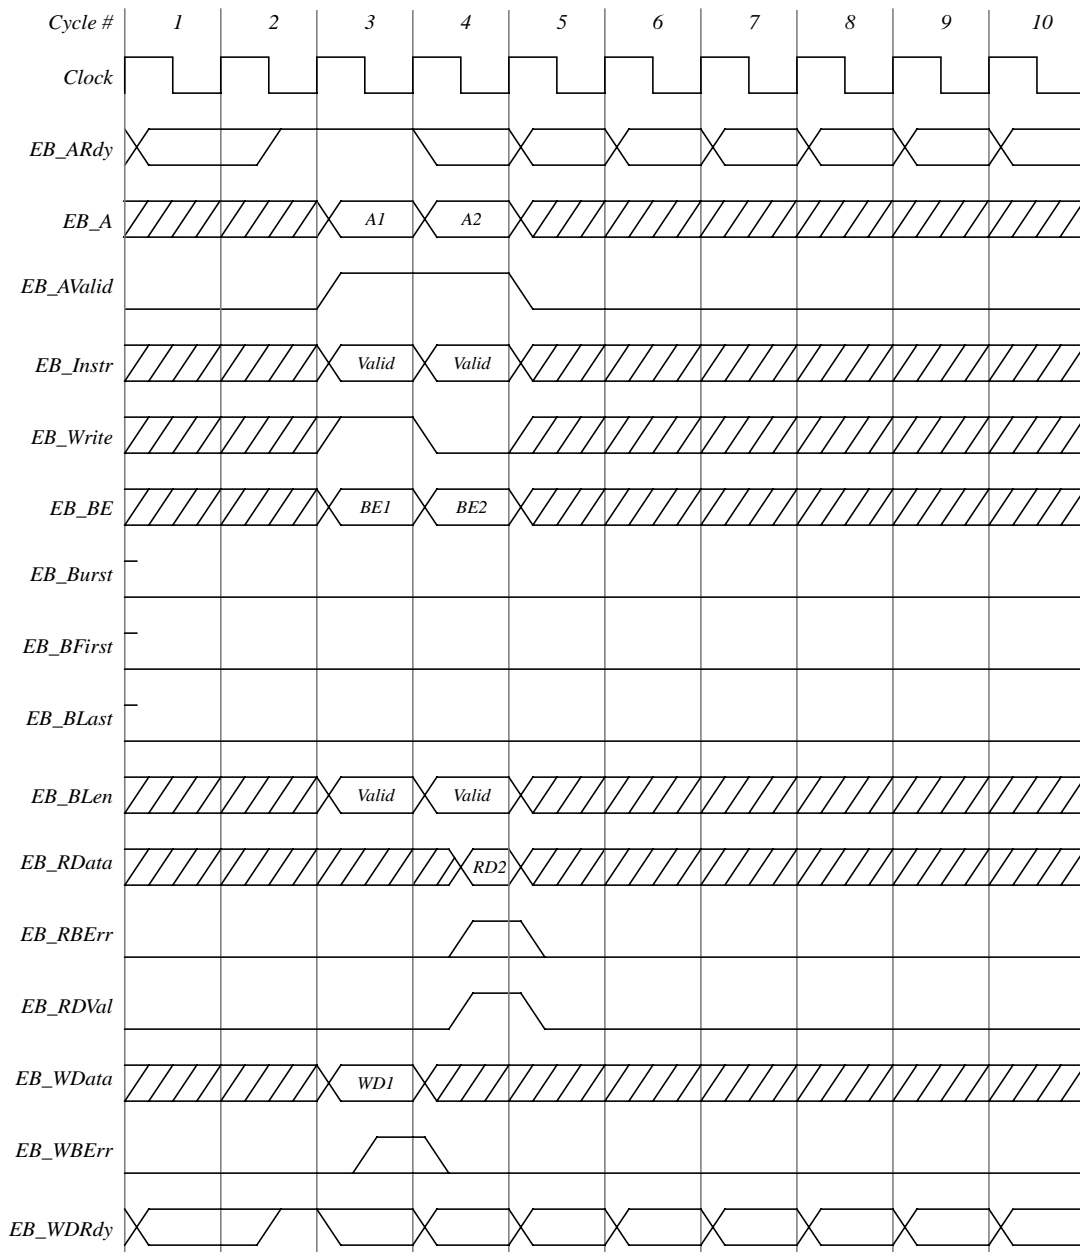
Cycle # 1 2 3 4 5 6 7 8 9 10

Clock

EB_ARdy

EB_A A1 A2

EB_AValid

EB_Instr Valid Valid

EB_Write

EB_BE BE1 BE2

EB_Burst

EB_BFirst

EB_BLast

EB_BLen Valid Valid

EB_RData RD2

EB_RBErr

EB_RDVal

EB_WData WD1

EB_WBErr

EB_WDRdy